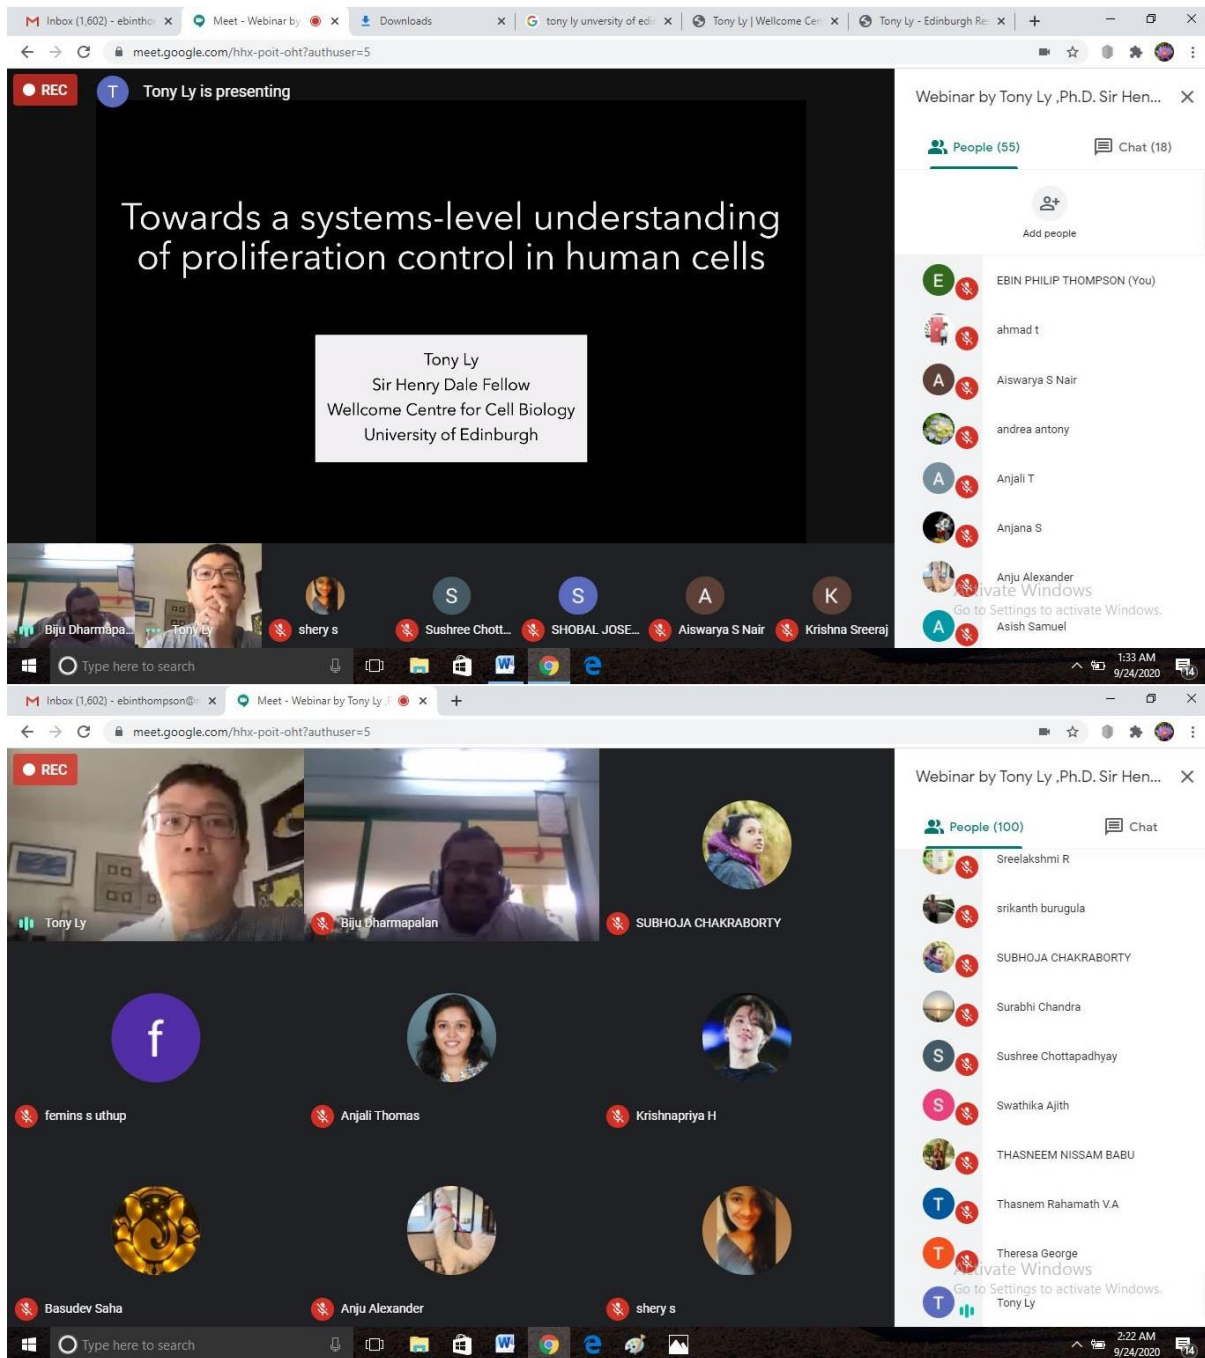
Inbox (1,602) - ebinthor × Meet - Webinar by × Downloads × tony ly unversity of edi × Tony Ly | Wellcome Cer × Tony Ly - Edinburgh Re ×

meet.google.com/hhx-poit-oht?authuser=5

REC

T Tony Ly is presenting

Towards a systems-level understanding of proliferation control in human cells

Tony Ly
Sir Henry Dale Fellow
Wellcome Centre for Cell Biology
University of Edinburgh

Biju Dharmapa... Tony Ly shery s Sushree Chott... SHOBAL JOSE... Aiswarya S Nair Krishna Sreeraj

Webinar by Tony Ly ,Ph.D. Sir Hen...

People (55) Chat (18)

Add people

EBIN PHILIP THOMPSON (You)
ahmad t
Aiswarya S Nair
andrea antony
Anjali T
Anjana S
Anju Alexander
Activate Windows
Go to Settings to activate Windows.
Asish Samuel

Type here to search

1:33 AM
9/24/2020

Inbox (1,602) - ebinthompson@ × Meet - Webinar by Tony Ly × +

meet.google.com/hhx-poit-oht?authuser=5

REC

Tony Ly
Biju Dharmapalan
SUBHOJA CHAKRABORTY
femins s uthup
Anjali Thomas
Krishnapriya H
Basudev Saha
Anju Alexander
shery s

Webinar by Tony Ly ,Ph.D. Sir Hen...

People (100) Chat

Sreelakshmi R
srikanth burugula
SUBHOJA CHAKRABORTY
Surabhi Chandra
Sushree Chottapadhyay
Swathika Ajith
THASNEEM NISSAM BABU
Thasnem Rahamath V.A
Theresa George
Activate Windows
Go to Settings to activate Windows.
Tony Ly

Type here to search

2:22 AM
9/24/2020